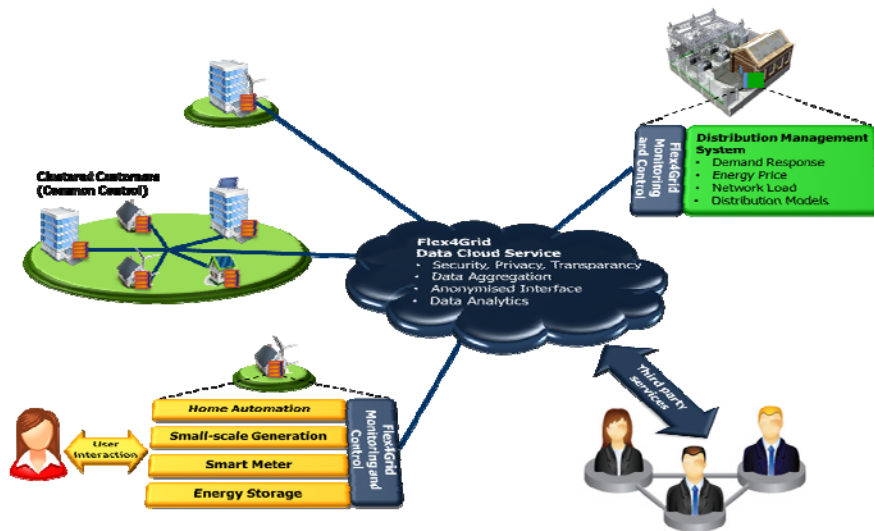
Clustered Customers (Common Control)

Flex4Grid Monitoring and Control

Distribution Management System
• Demand Response
• Energy Price
• Network Load
• Distribution Models

Flex4Grid Data Cloud Service
• Security, Privacy, Transparancy
• Data Aggregation
• Anonymised Interface
• Data Analytics

Third party services

User Interaction

Home Automation
Small-scale Generation
Smart Meter
Energy Storage

Flex4Grid Monitoring and Control